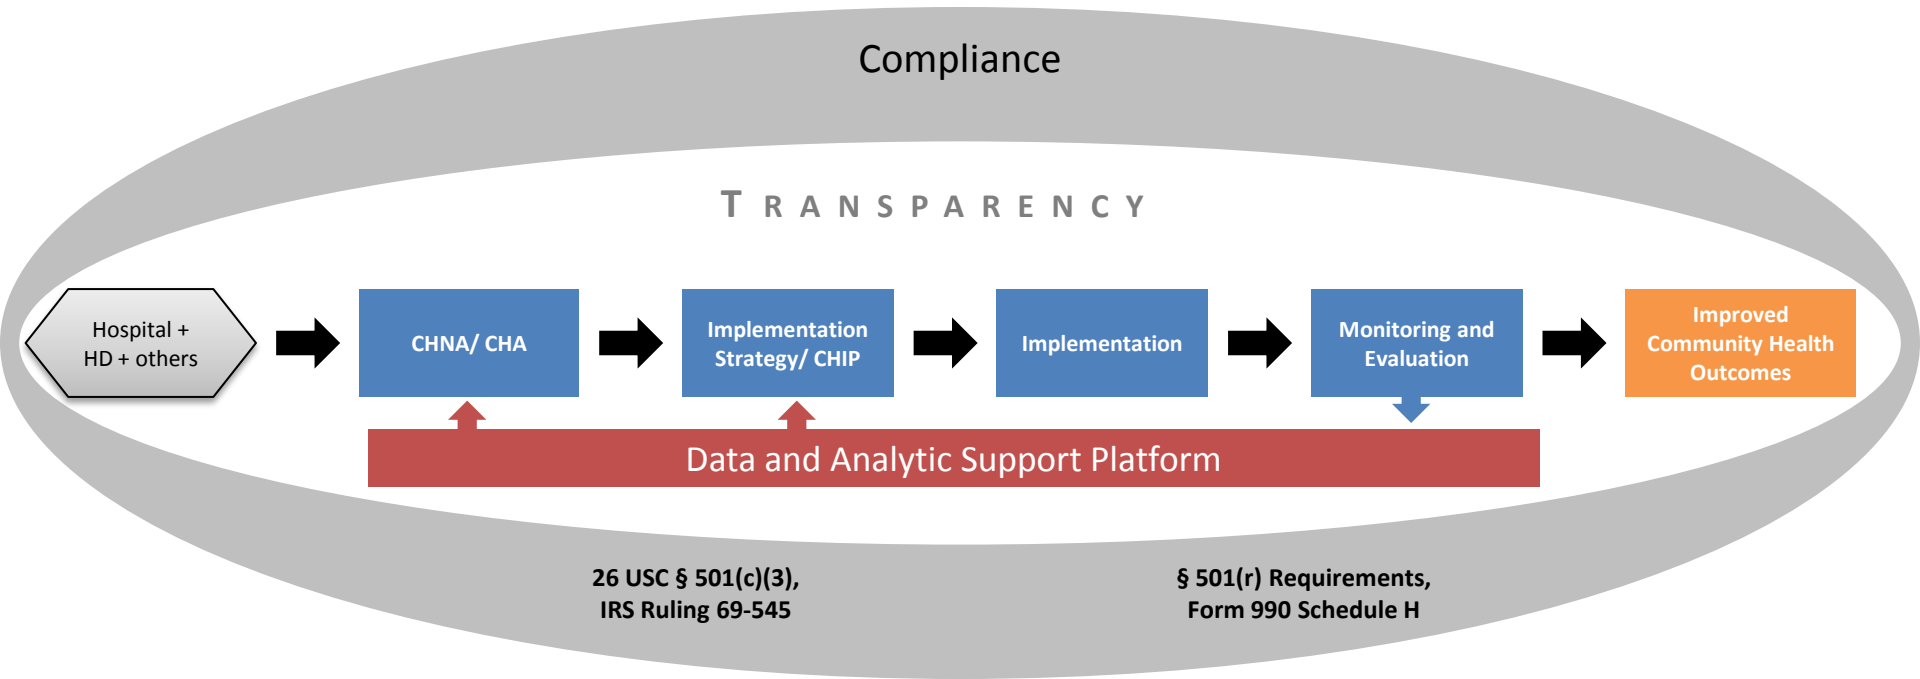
Compliance

TRANSPARENCY

Hospital + HD + others

CHNA/ CHA

Implementation Strategy/ CHIP

Implementation

Monitoring and Evaluation

Improved Community Health Outcomes

Data and Analytic Support Platform

26 USC § 501(c)(3), IRS Ruling 69-545

§ 501(r) Requirements, Form 990 Schedule H